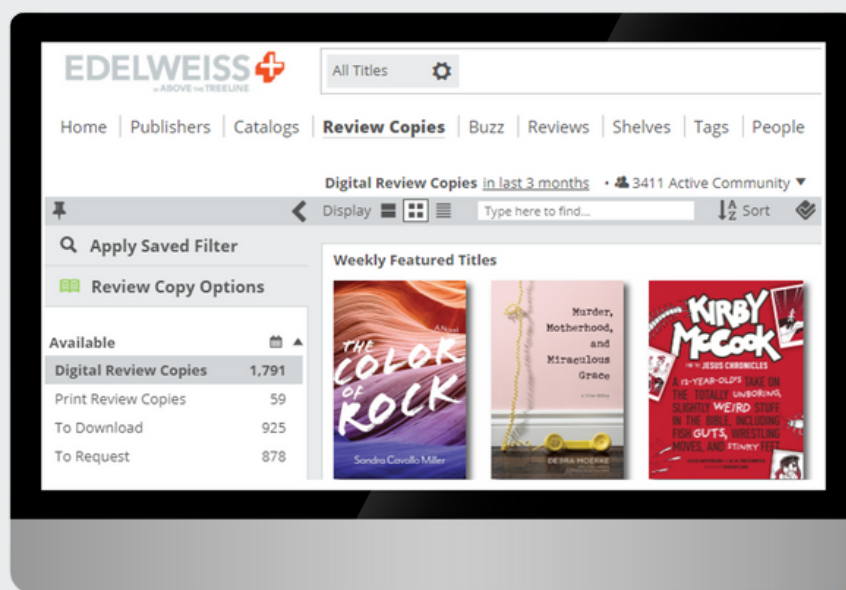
EDELWEISS+
by ABOVE THE TREELINE

All Titles

Home | Publishers | Catalogs | Review Copies | Buzz | Reviews | Shelves | Tags | People

Digital Review Copies in last 3 months • 3411 Active Community ▼

Display

Type here to find...

Sort

Apply Saved Filter

Review Copy Options

Available

| Digital Review Copies | 1,791 |
|---|---|
| Print Review Copies | 59 |
| To Download | 925 |
| To Request | 878 |

Weekly Featured Titles

A Novel
THE COLOR OF ROCK
Sandra Cavallo Miller

Murder, Motherhood, and Miraculous Grace
A True Story
DEBRA MOERKE

KIRBY McCOOK
AND THE JESUS CHRONICLES
A 12-YEAR-OLD'S TAKE ON THE TOTALLY UNBORING, SLIGHTLY WEIRD STUFF IN THE BIBLE, INCLUDING FISH GUTS, WRESTLING MOVES, AND STINKY FEET